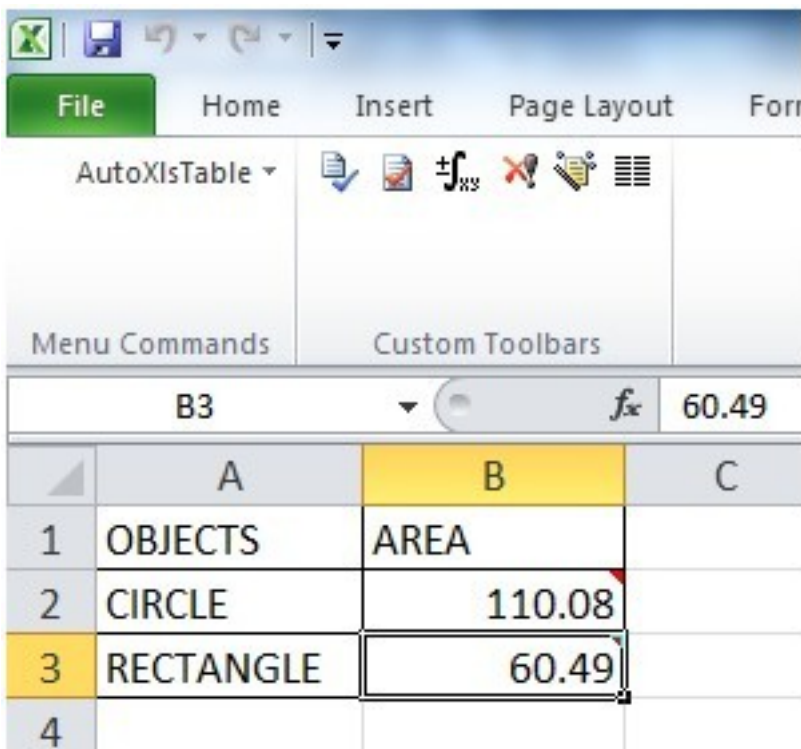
File Home Insert Page Layout For

AutoXlsTable

Menu Commands

Custom Toolbars

B3

$f_x$ 60.49

|   | A | B | C |
|---|---|---|---|
| 1 | OBJECTS | AREA | |
| 2 | CIRCLE | 110.08 | |
| 3 | RECTANGLE | 60.49 | |
| 4 | | | |